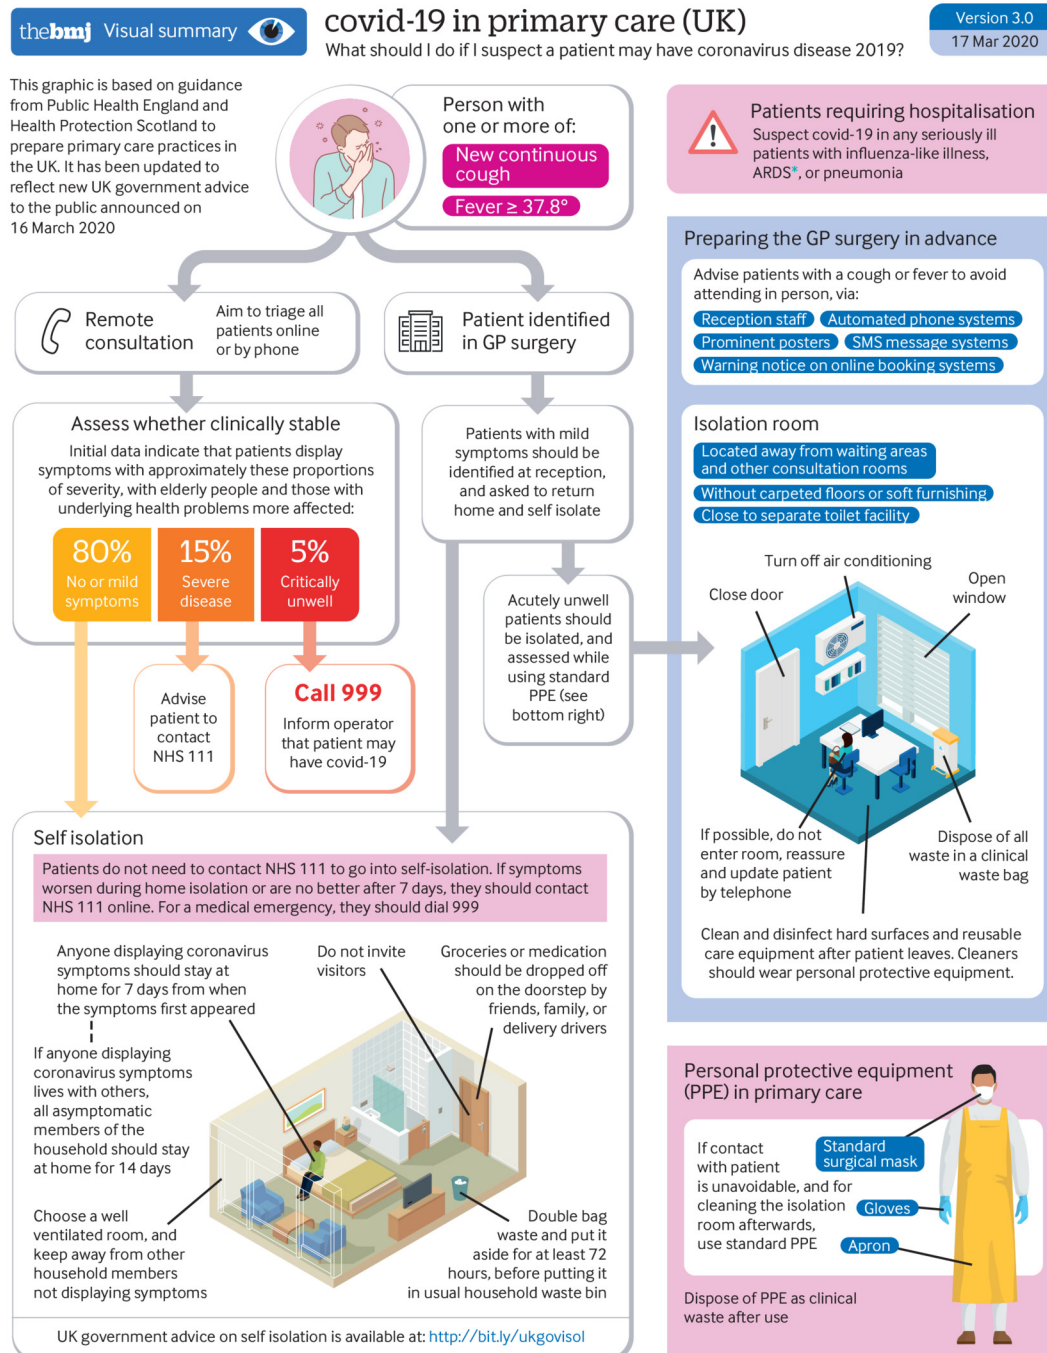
thebmj Visual summary

covid-19 in primary care (UK)

What should I do if I suspect a patient may have coronavirus disease 2019?

Version 3.0
17 Mar 2020

This graphic is based on guidance from Public Health England and Health Protection Scotland to prepare primary care practices in the UK. It has been updated to reflect new UK government advice to the public announced on 16 March 2020

Person with one or more of:

New continuous cough

Fever ≥ 37.8°

Patients requiring hospitalisation

Suspect covid-19 in any seriously ill patients with influenza-like illness, ARDS*, or pneumonia

Remote consultation

Aim to triage all patients online or by phone

Patient identified in GP surgery

Preparing the GP surgery in advance

Advise patients with a cough or fever to avoid attending in person, via:

Reception staff
Automated phone systems
Prominent posters
SMS message systems
Warning notice on online booking systems

Assess whether clinically stable

Initial data indicate that patients display symptoms with approximately these proportions of severity, with elderly people and those with underlying health problems more affected:

80% No or mild symptoms

15% Severe disease

5% Critically unwell

Patients with mild symptoms should be identified at reception, and asked to return home and self isolate

Isolation room

Located away from waiting areas and other consultation rooms
Without carpeted floors or soft furnishing
Close to separate toilet facility

Turn off air conditioning

Close door

Open window

Acutely unwell patients should be isolated, and assessed while using standard PPE (see bottom right)

Advise patient to contact NHS 111

Call 999

Inform operator that patient may have covid-19

If possible, do not enter room, reassure and update patient by telephone

Dispose of all waste in a clinical waste bag

Self isolation

Patients do not need to contact NHS 111 to go into self-isolation. If symptoms worsen during home isolation or are no better after 7 days, they should contact NHS 111 online. For a medical emergency, they should dial 999

Clean and disinfect hard surfaces and reusable care equipment after patient leaves. Cleaners should wear personal protective equipment.

Anyone displaying coronavirus symptoms should stay at home for 7 days from when the symptoms first appeared

Do not invite visitors

Groceries or medication should be dropped off on the doorstep by friends, family, or delivery drivers

If anyone displaying coronavirus symptoms lives with others, all asymptomatic members of the household should stay at home for 14 days

Personal protective equipment (PPE) in primary care

If contact with patient is unavoidable, and for cleaning the isolation room afterwards, use standard PPE

Standard surgical mask

Gloves

Apron

Choose a well ventilated room, and keep away from other household members not displaying symptoms

Double bag waste and put it aside for at least 72 hours, before putting it in usual household waste bin

Dispose of PPE as clinical waste after use

UK government advice on self isolation is available at: http://bit.ly/ukgovisol